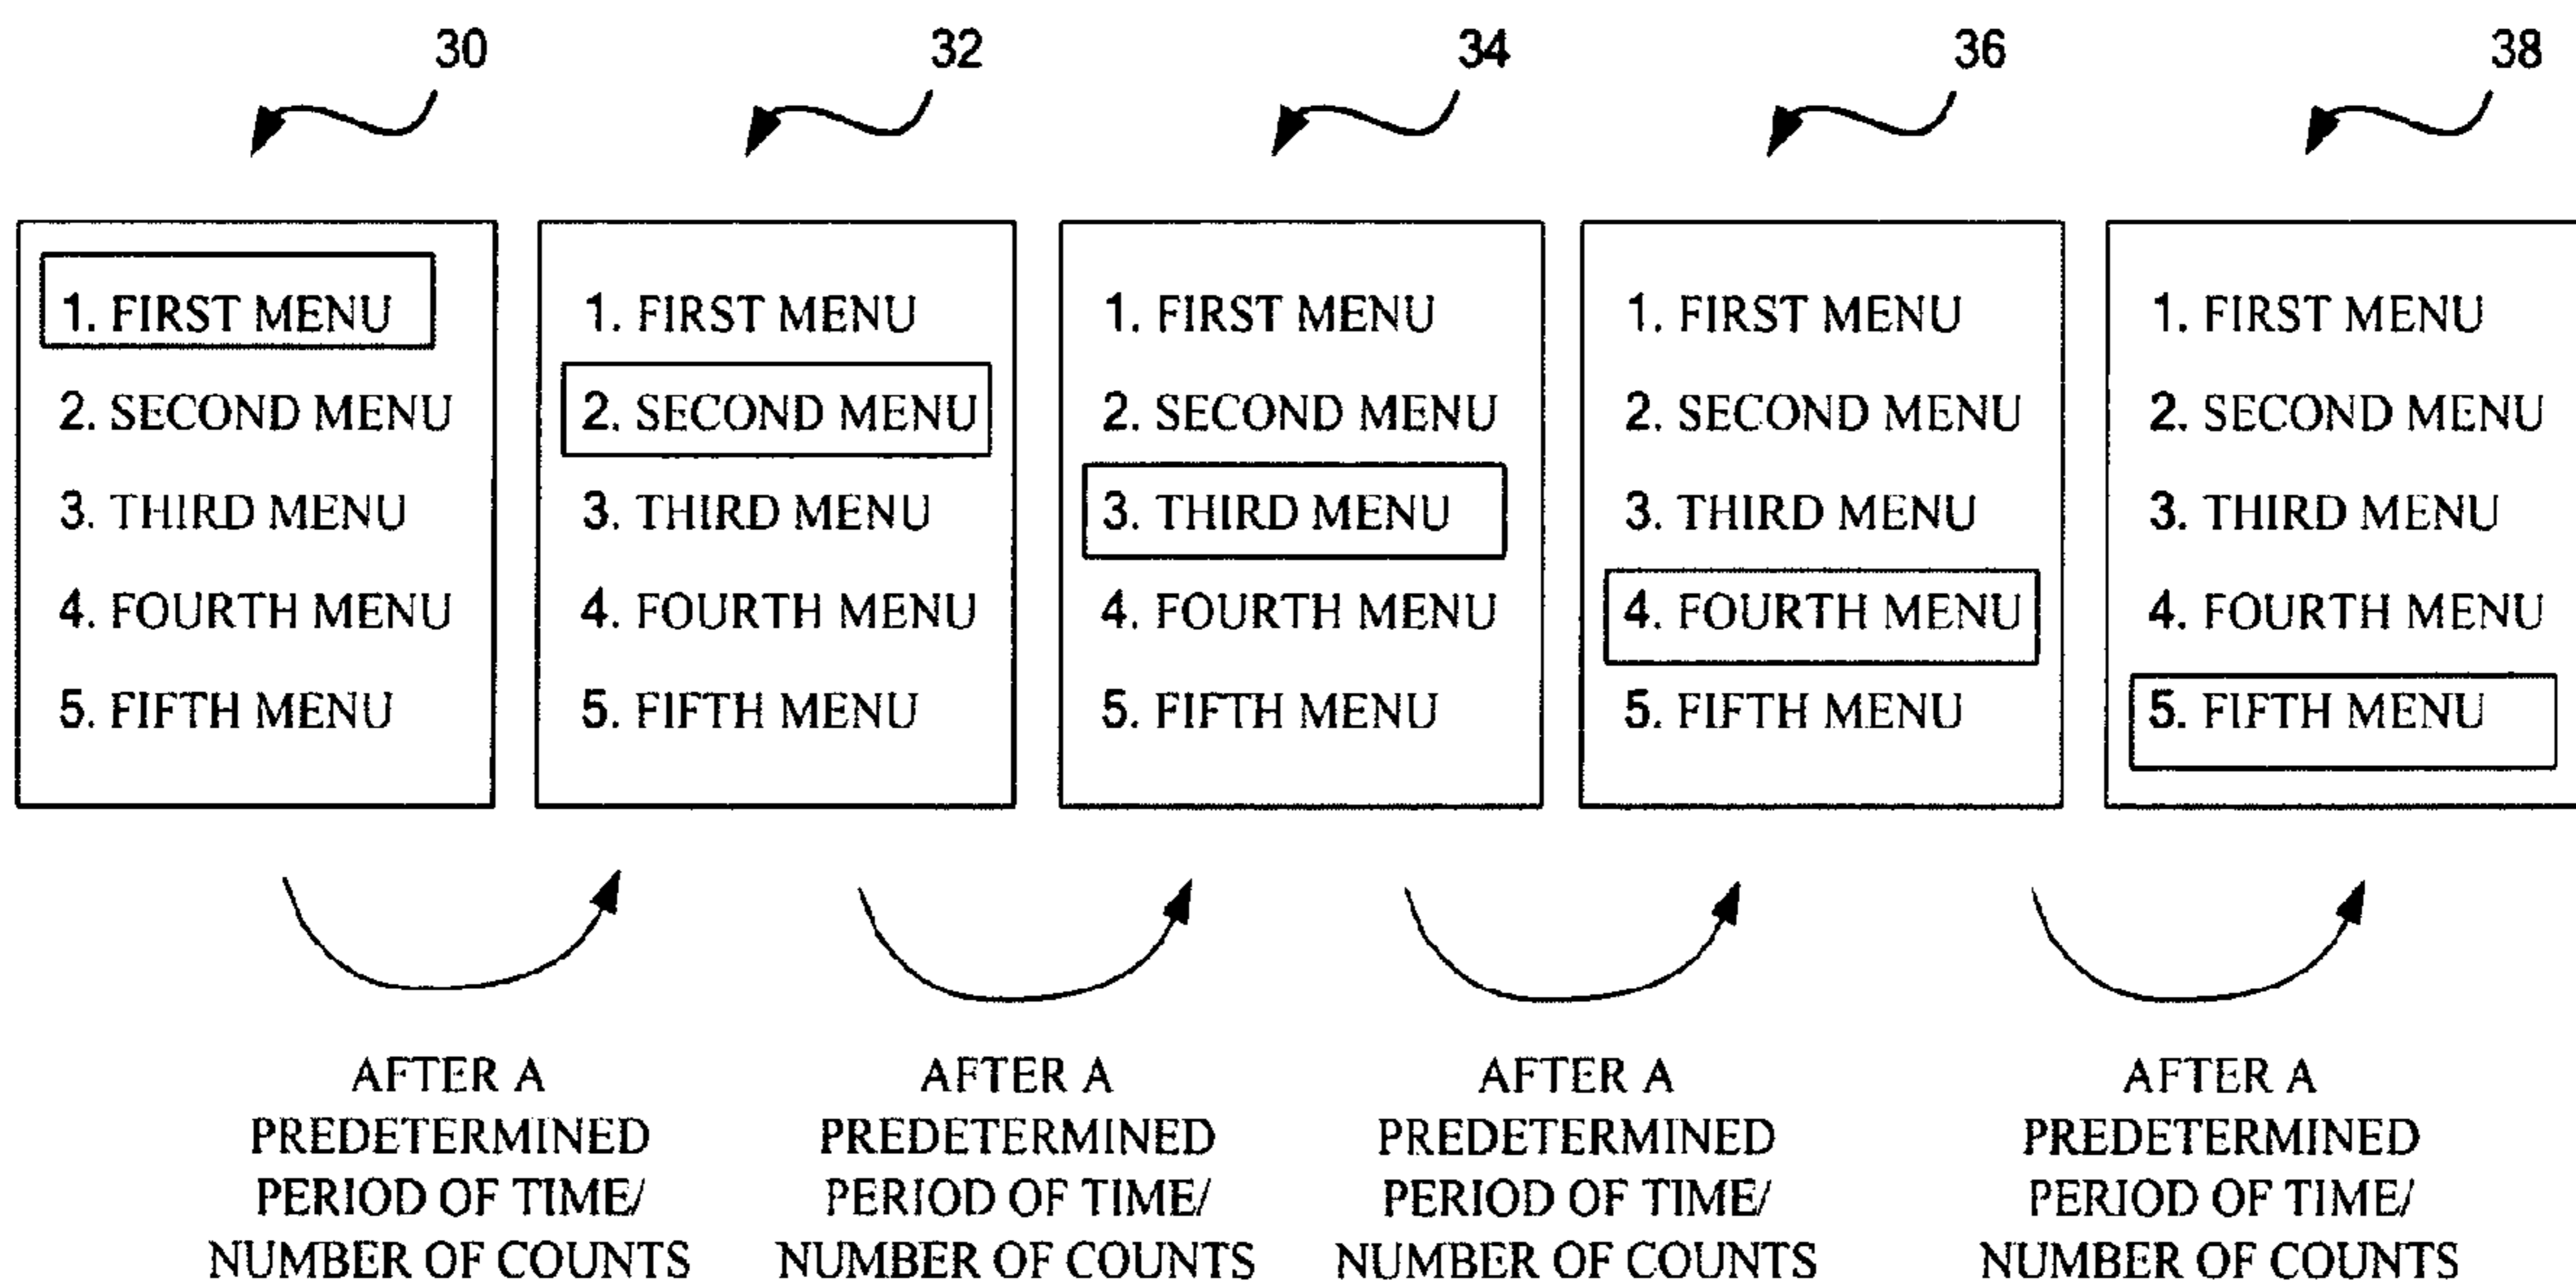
30

1. FIRST MENU
2. SECOND MENU
3. THIRD MENU
4. FOURTH MENU
5. FIFTH MENU

32

1. FIRST MENU
2. SECOND MENU
3. THIRD MENU
4. FOURTH MENU
5. FIFTH MENU

34

1. FIRST MENU
2. SECOND MENU
3. THIRD MENU
4. FOURTH MENU
5. FIFTH MENU

36

1. FIRST MENU
2. SECOND MENU
3. THIRD MENU
4. FOURTH MENU
5. FIFTH MENU

38

1. FIRST MENU
2. SECOND MENU
3. THIRD MENU
4. FOURTH MENU
5. FIFTH MENU

AFTER A PREDETERMINED PERIOD OF TIME/ NUMBER OF COUNTS

AFTER A PREDETERMINED PERIOD OF TIME/ NUMBER OF COUNTS

AFTER A PREDETERMINED PERIOD OF TIME/ NUMBER OF COUNTS

AFTER A PREDETERMINED PERIOD OF TIME/ NUMBER OF COUNTS